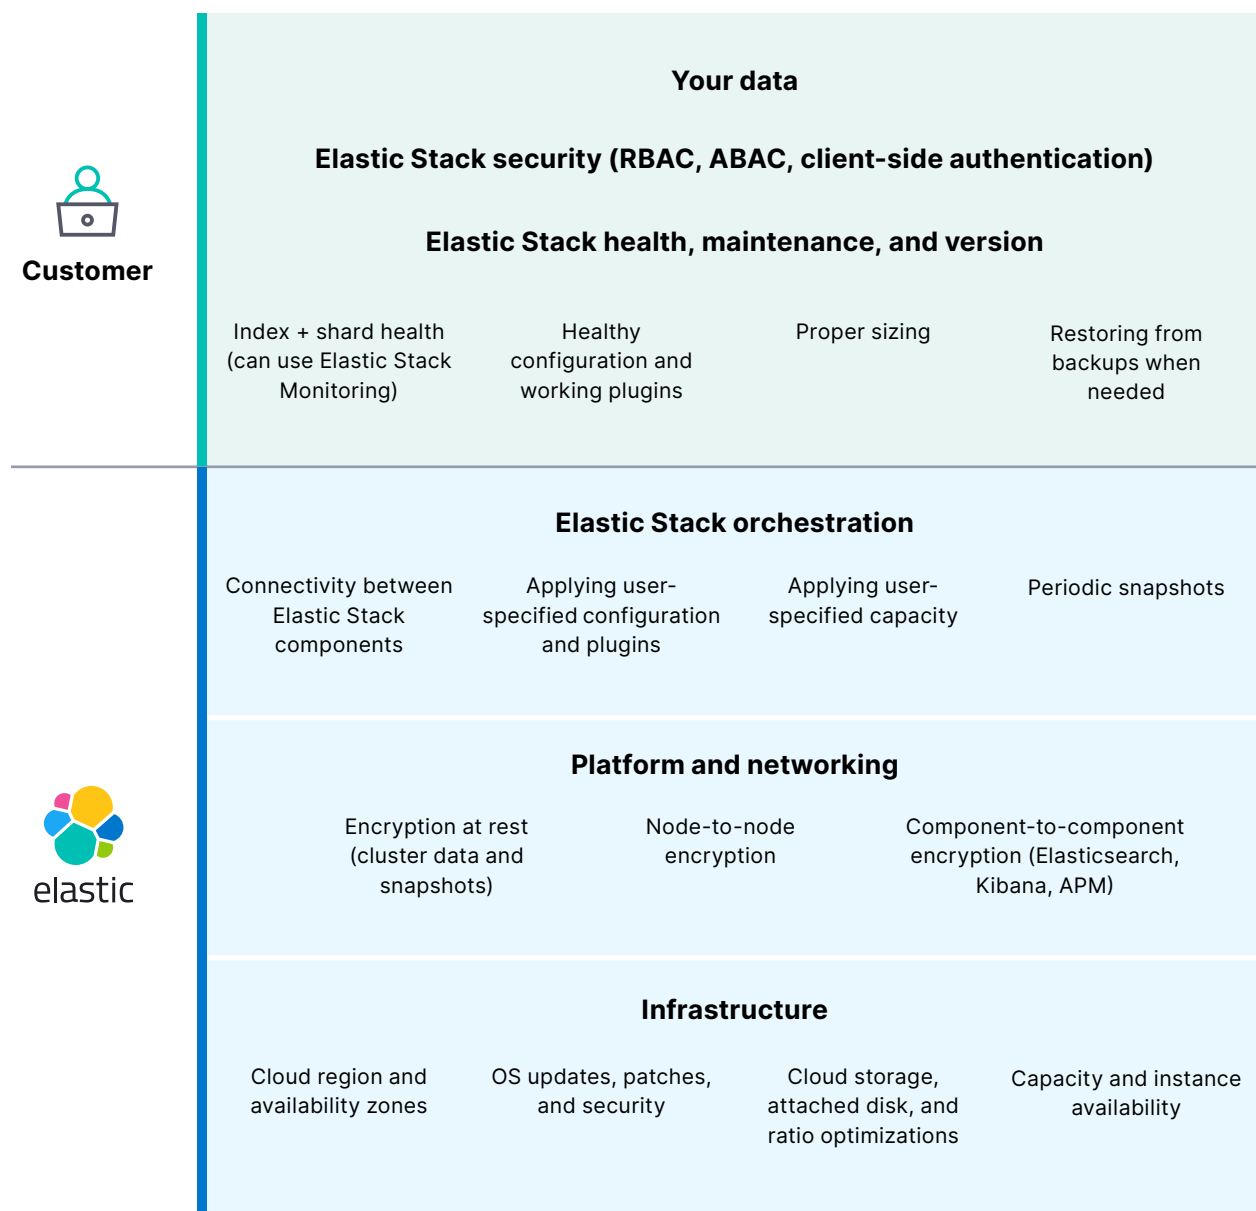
Customer

Your data

Elastic Stack security (RBAC, ABAC, client-side authentication)

Elastic Stack health, maintenance, and version

Index + shard health (can use Elastic Stack Monitoring)

Healthy configuration and working plugins

Proper sizing

Restoring from backups when needed

elastic

Elastic Stack orchestration

Connectivity between Elastic Stack components

Applying user-specified configuration and plugins

Applying user-specified capacity

Periodic snapshots

Platform and networking

Encryption at rest (cluster data and snapshots)

Node-to-node encryption

Component-to-component encryption (Elasticsearch, Kibana, APM)

Infrastructure

Cloud region and availability zones

OS updates, patches, and security

Cloud storage, attached disk, and ratio optimizations

Capacity and instance availability